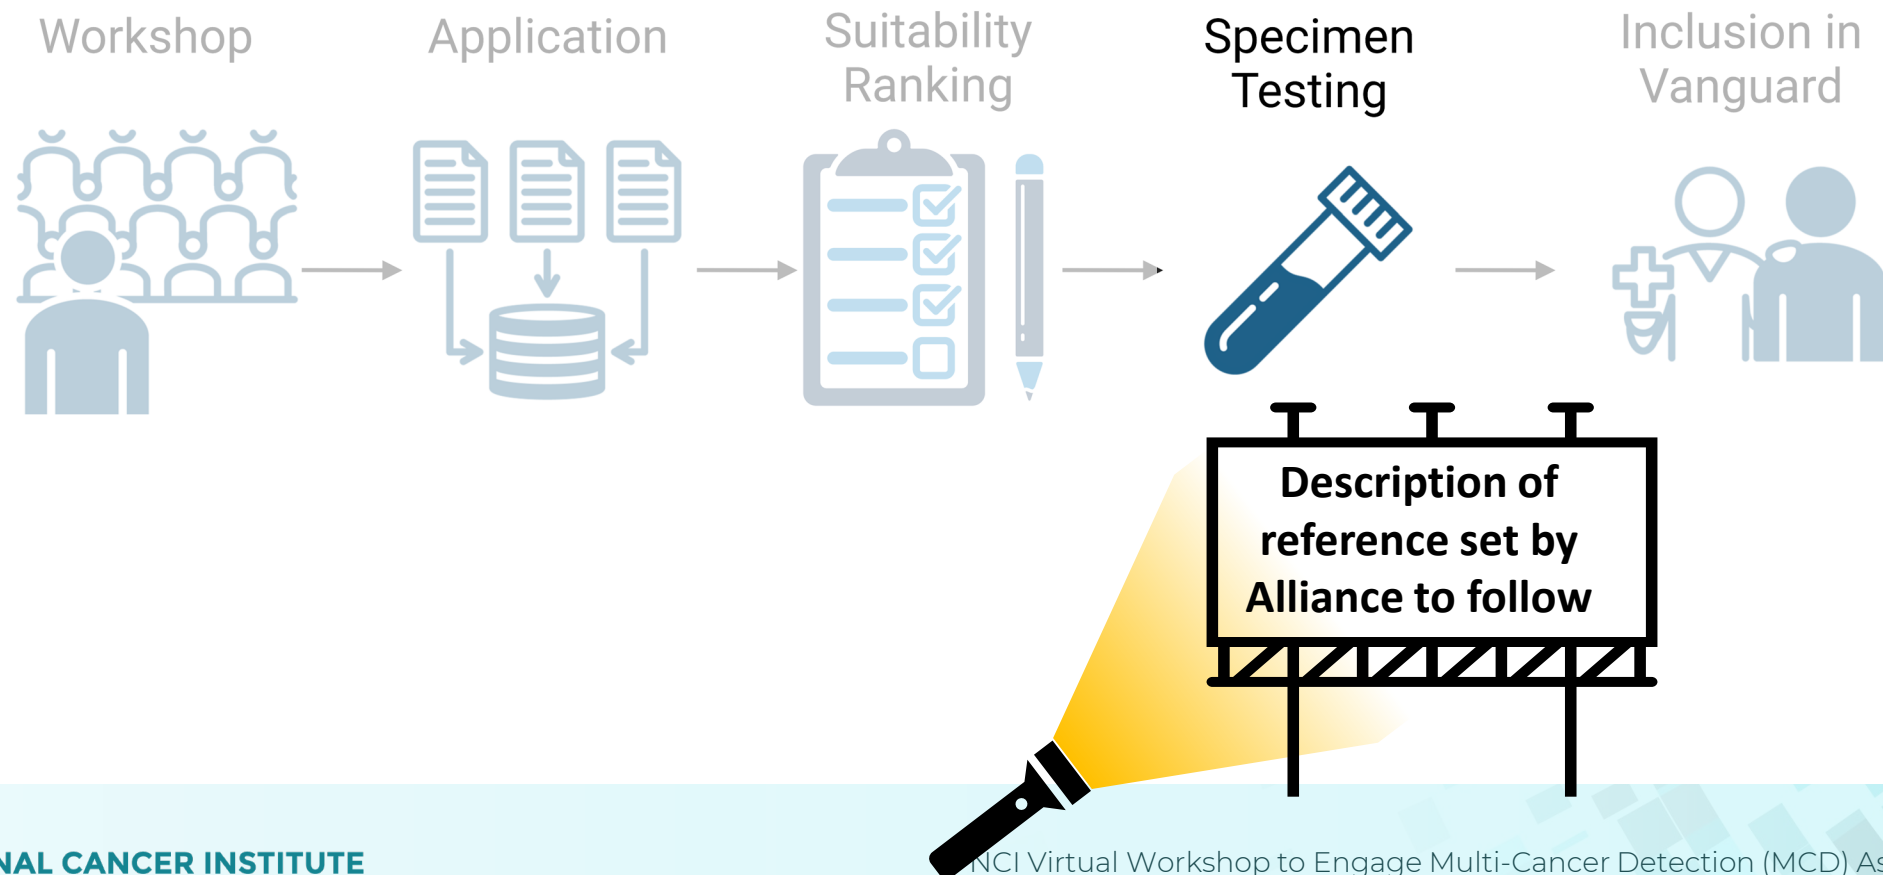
Workshop

Application

Suitability Ranking

Specimen Testing

Inclusion in Vanguard

Description of reference set by Alliance to follow

NAL CANCER INSTITUTE

NCI Virtual Workshop to Engage Multi-Cancer Detection (MCD) As